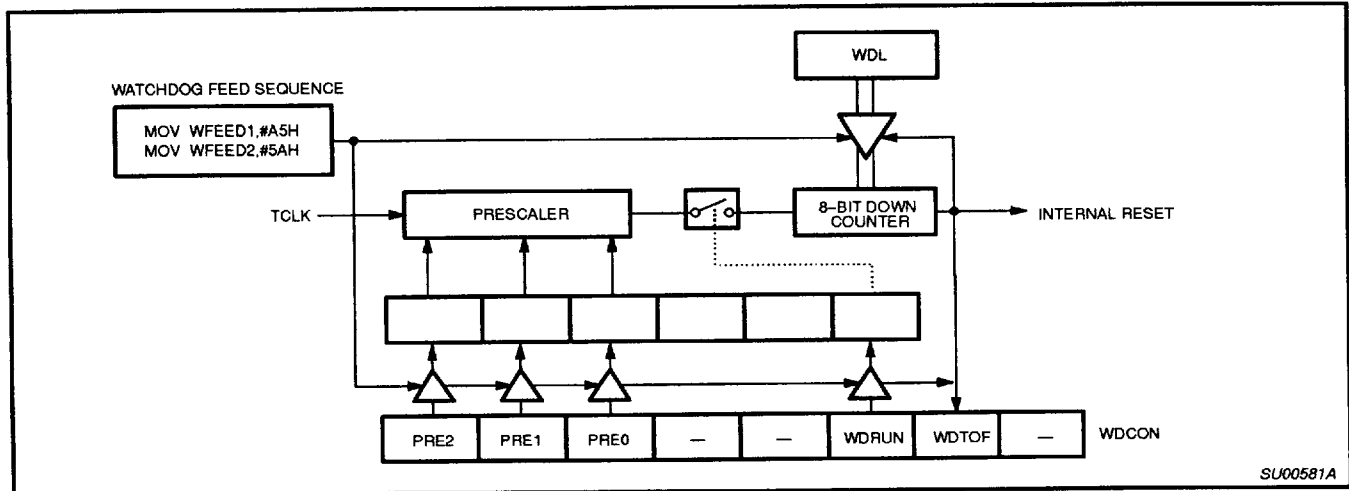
WDL

WATCHDOG FEED SEQUENCE

MOV WFEED1,#A5H
MOV WFEED2,#5AH

TCLK

PRESCALER

8–BIT DOWN COUNTER

INTERNAL RESET

| PRE2 | PRE1 | PRE0 | — | — | WDRUN | WDTOF | — |
|---|---|---|---|---|---|---|---|

WDCON

SU00581A